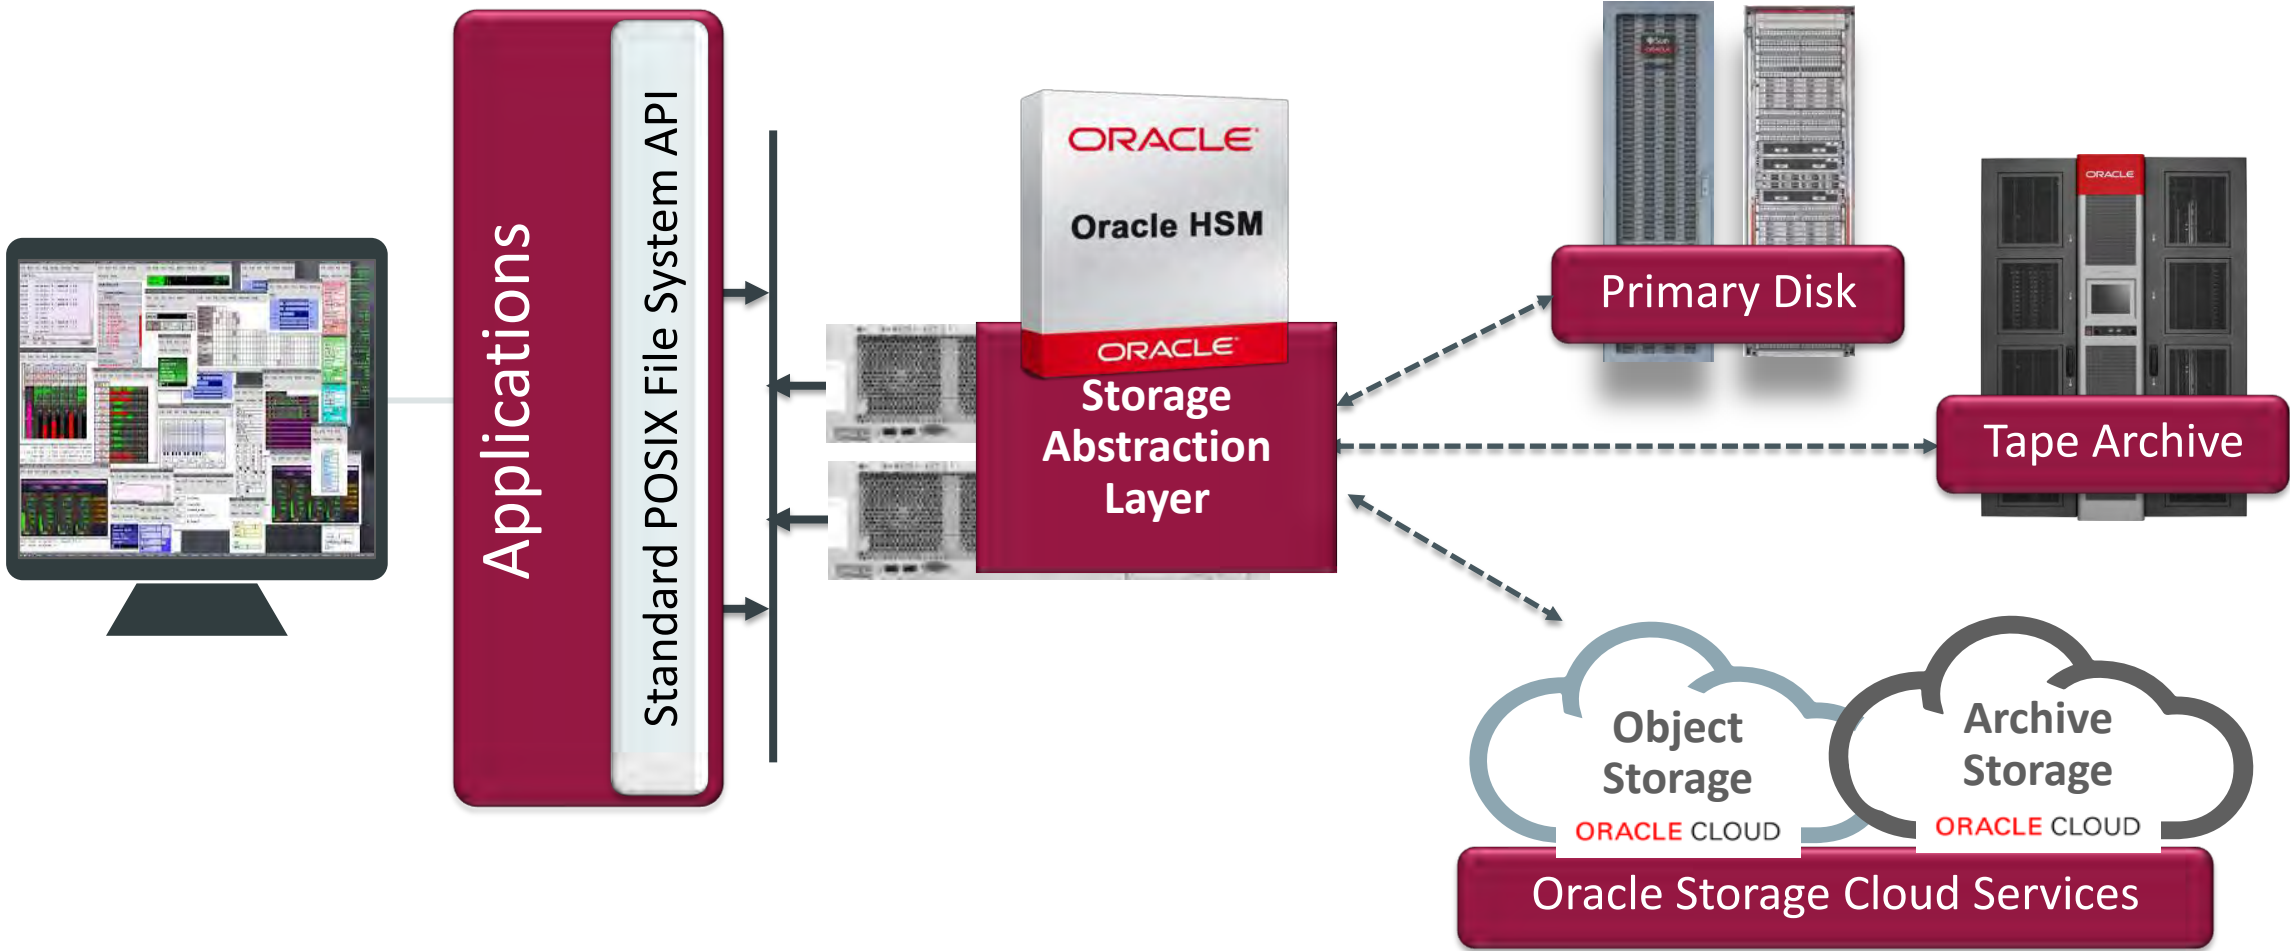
Applications

Standard POSIX File System API

ORACLE

Oracle HSM

ORACLE

Storage Abstraction Layer

Primary Disk

ORACLE

Tape Archive

Object Storage

ORACLE CLOUD

Archive Storage

ORACLE CLOUD

Oracle Storage Cloud Services